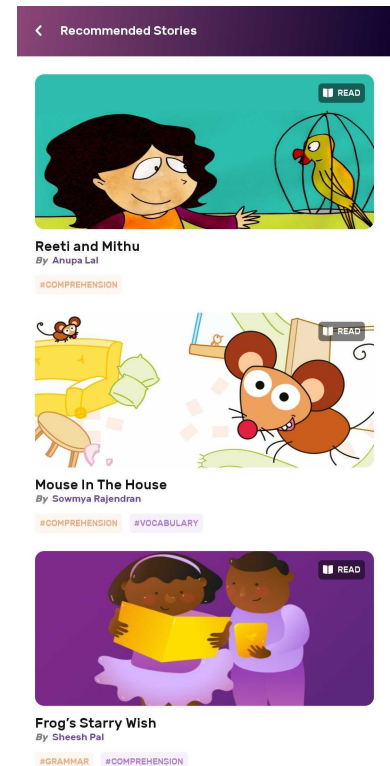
Recommended Stories

READ

Reeti and Mithu

By Anupa Lal

#COMPREHENSION

READ

Mouse In The House

By Sowmya Rajendran

#COMPREHENSION #VOCABULARY

READ

Frog's Starry Wish

By Sheesh Pal

#GRAMMAR #COMPREHENSION